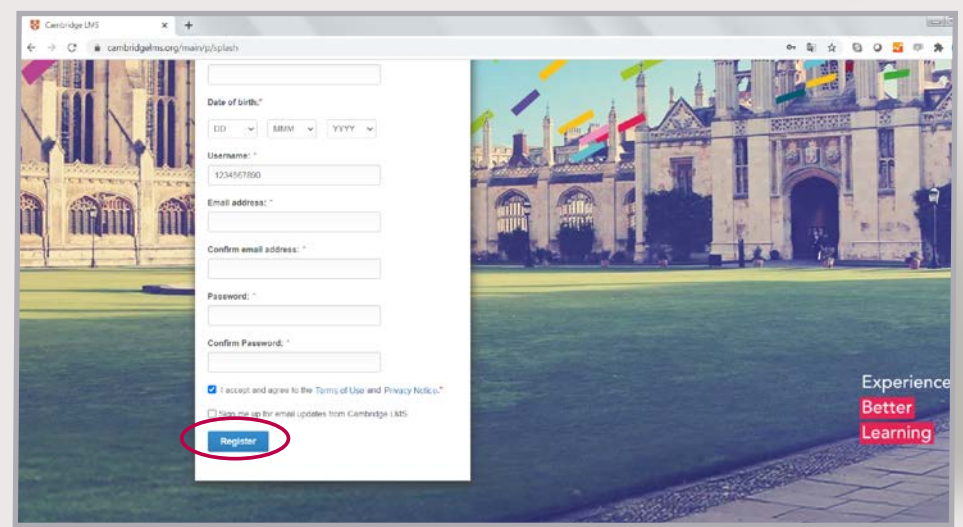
Cambridge LMS

cambridgelms.org/main/p/splash

Date of birth:*

DD

MMM

YYYY

Username: *

1234567890

Email address: *

Confirm email address: *

Password: *

Confirm Password: *

I accept and agree to the Terms of Use and Privacy Notice.*

Sign me up for email updates from Cambridge LMS

Register

Experience
Better
Learning